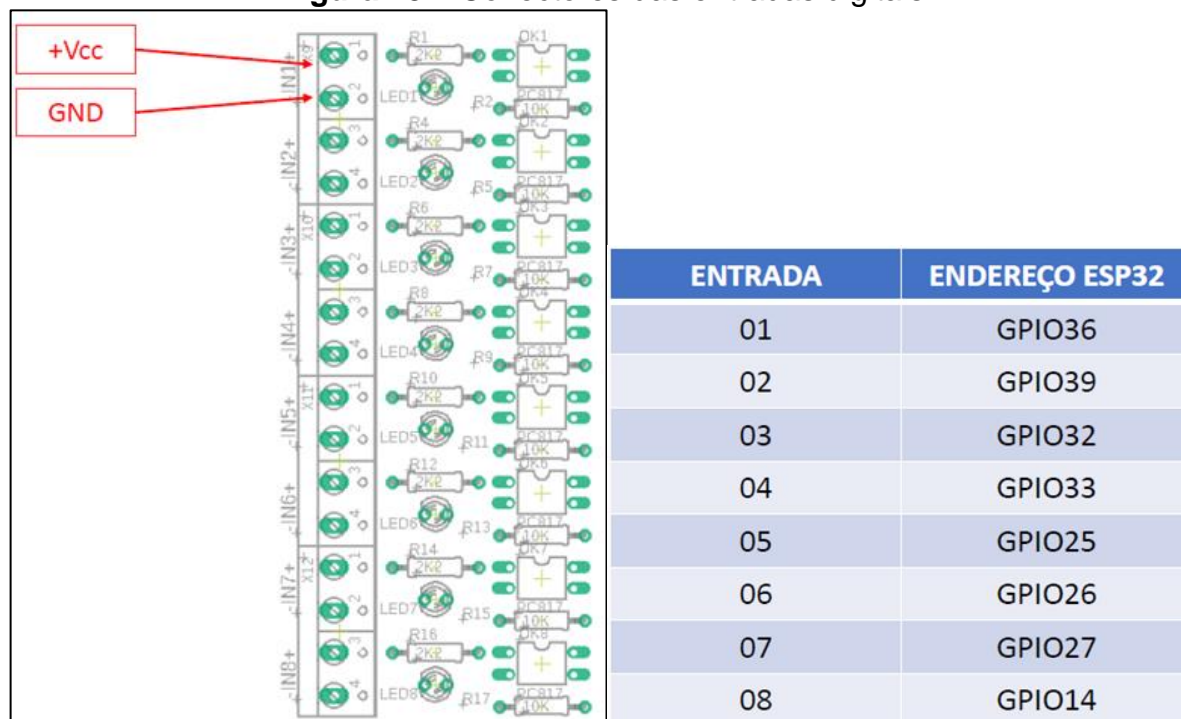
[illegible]

+Vcc

GND

-IN1+ X9 1 2 R1 2K2 LED1 OK1 R2 PC817 10K
-IN2+ 3 4 R4 2K2 LED2 OK2 R5 PC817 10K
-IN3+ X10 1 2 R6 2K2 LED3 OK3 R7 PC817 10K
-IN4+ 3 4 R8 2K2 LED4 OK4 R9 PC817 10K
-IN5+ X11 1 2 R10 2K2 LED5 OK5 R11 PC817 10K
-IN6+ 3 4 R12 2K2 LED6 OK6 R13 PC817 10K
-IN7+ X12 1 2 R14 2K2 LED7 OK7 R15 PC817 10K
-IN8+ 3 4 R16 2K2 LED8 OK8 R17 PC817 10K

| ENTRADA | ENDEREÇO ESP32 |
|---|---|
| 01 | GPIO36 |
| 02 | GPIO39 |
| 03 | GPIO32 |
| 04 | GPIO33 |
| 05 | GPIO25 |
| 06 | GPIO26 |
| 07 | GPIO27 |
| 08 | GPIO14 |